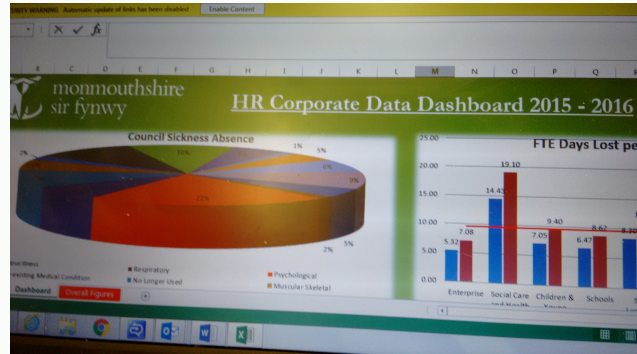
RITY WARNING Automatic update of links has been disabled Enable Content

monmouthshire sir fynwy

HR Corporate Data Dashboard 2015 - 2016

Council Sickness Absence

2% 15% 1% 5% 6% 9% 2% 5%

Respiratory
No Longer Used
Psychological
Muscular Skeletal
isting Medical Condition

Dashboard
Overall Figures

FTE Days Lost pe

25.00
20.00
15.00
10.00
5.00
0.00

5.32 7.08 14.43 19.10 7.05 9.40 6.47 8.62 8.30

Enterprise
Social Care and Health
Children & Young
Schools